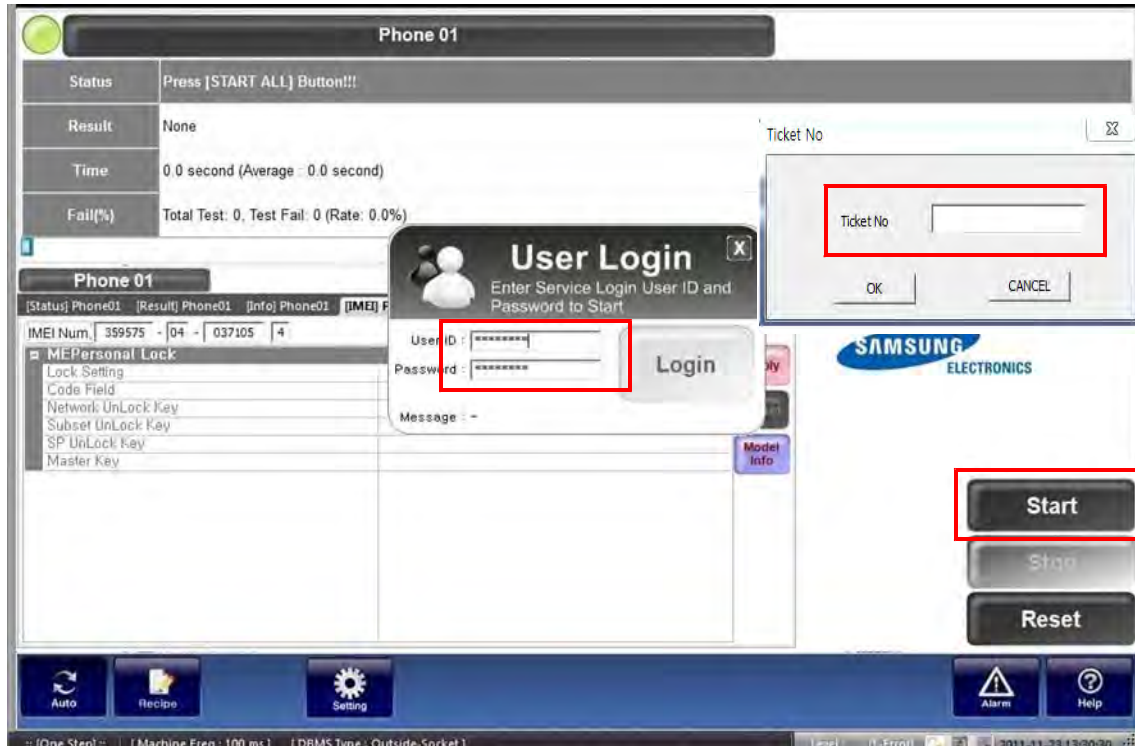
Phone 01

| Status | Press [START ALL] Button!!! |
|---|---|
| Result | None |
| Time | 0.0 second (Average : 0.0 second) |
| Fail(%) | Total Test: 0, Test Fail: 0 (Rate: 0.0%) |

Phone 01

[Status] Phone01 [Result] Phone01 [Info] Phone01 [IMEI] P

IMEI Num. 359575 - 04 - 037105 4

MEPersonal Lock
Lock Setting
Code Field
Network UnLock Key
Subset UnLock Key
SP UnLock Key
Master Key

User Login
Enter Service Login User ID and Password to Start
X
User ID : *********
Password : *********
Login
Message : -

Ticket No
Ticket No
OK
CANCEL

SAMSUNG
ELECTRONICS

Model Info

Start
Stop
Reset

Auto
Recipe
Setting
Alarm
Help

:: [One Step] :: | [ Machine Freq : 100 ms ] | [ DBMS Type : Outside-Socket ] Level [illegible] 2011-11-23 12:20:20